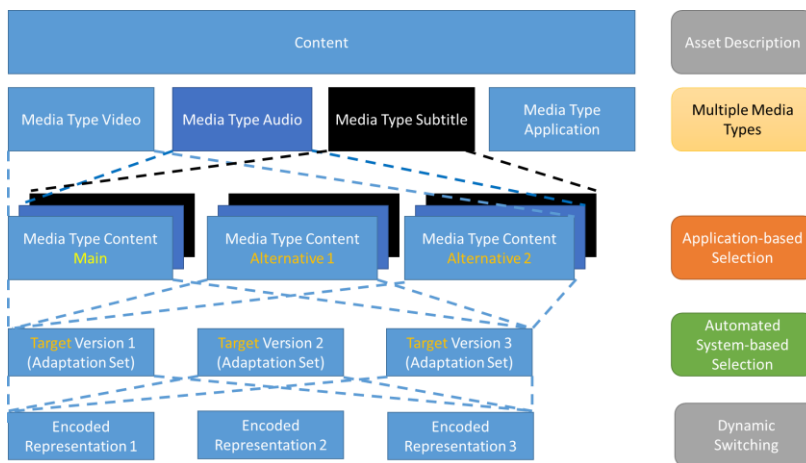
Content

Asset Description

Media Type Video

Media Type Audio

Media Type Subtitle

Media Type Application

Multiple Media Types

Media Type Content Main

Media Type Content Alternative 1

Media Type Content Alternative 2

Application-based Selection

Target Version 1 (Adaptation Set)

Target Version 2 (Adaptation Set)

Target Version 3 (Adaptation Set)

Automated System-based Selection

Encoded Representation 1

Encoded Representation 2

Encoded Representation 3

Dynamic Switching